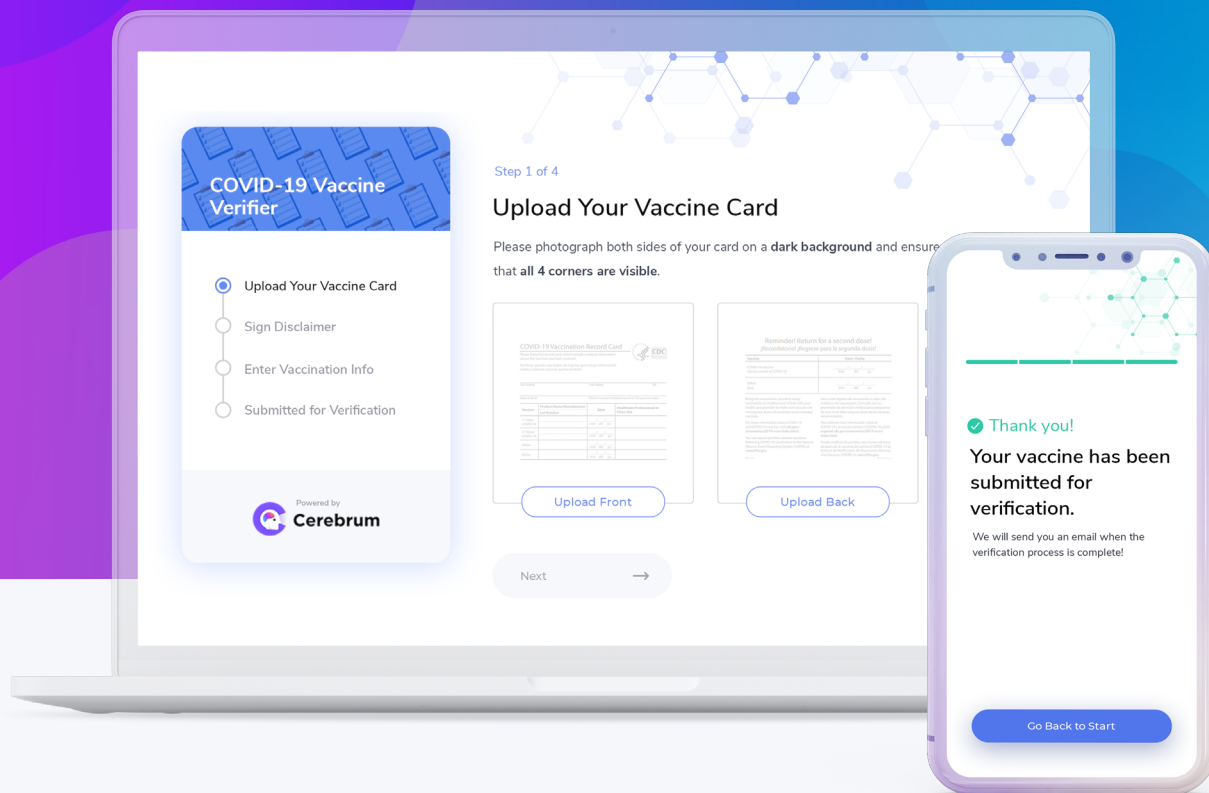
COVID-19 Vaccine Verifier

Upload Your Vaccine Card

Sign Disclaimer

Enter Vaccination Info

Submitted for Verification

Powered by
Cerebrum

Step 1 of 4

Upload Your Vaccine Card

Please photograph both sides of your card on a **dark background** and ensure that **all 4 corners are visible**.

COVID-19 Vaccination Record Card

CDC

Reminder! Return for a second dose!
¡Recordatorio! ¡Regrese para la segunda dosis!

Upload Front

Upload Back

Next →

Thank you!

Your vaccine has been submitted for verification.

We will send you an email when the verification process is complete!

Go Back to Start